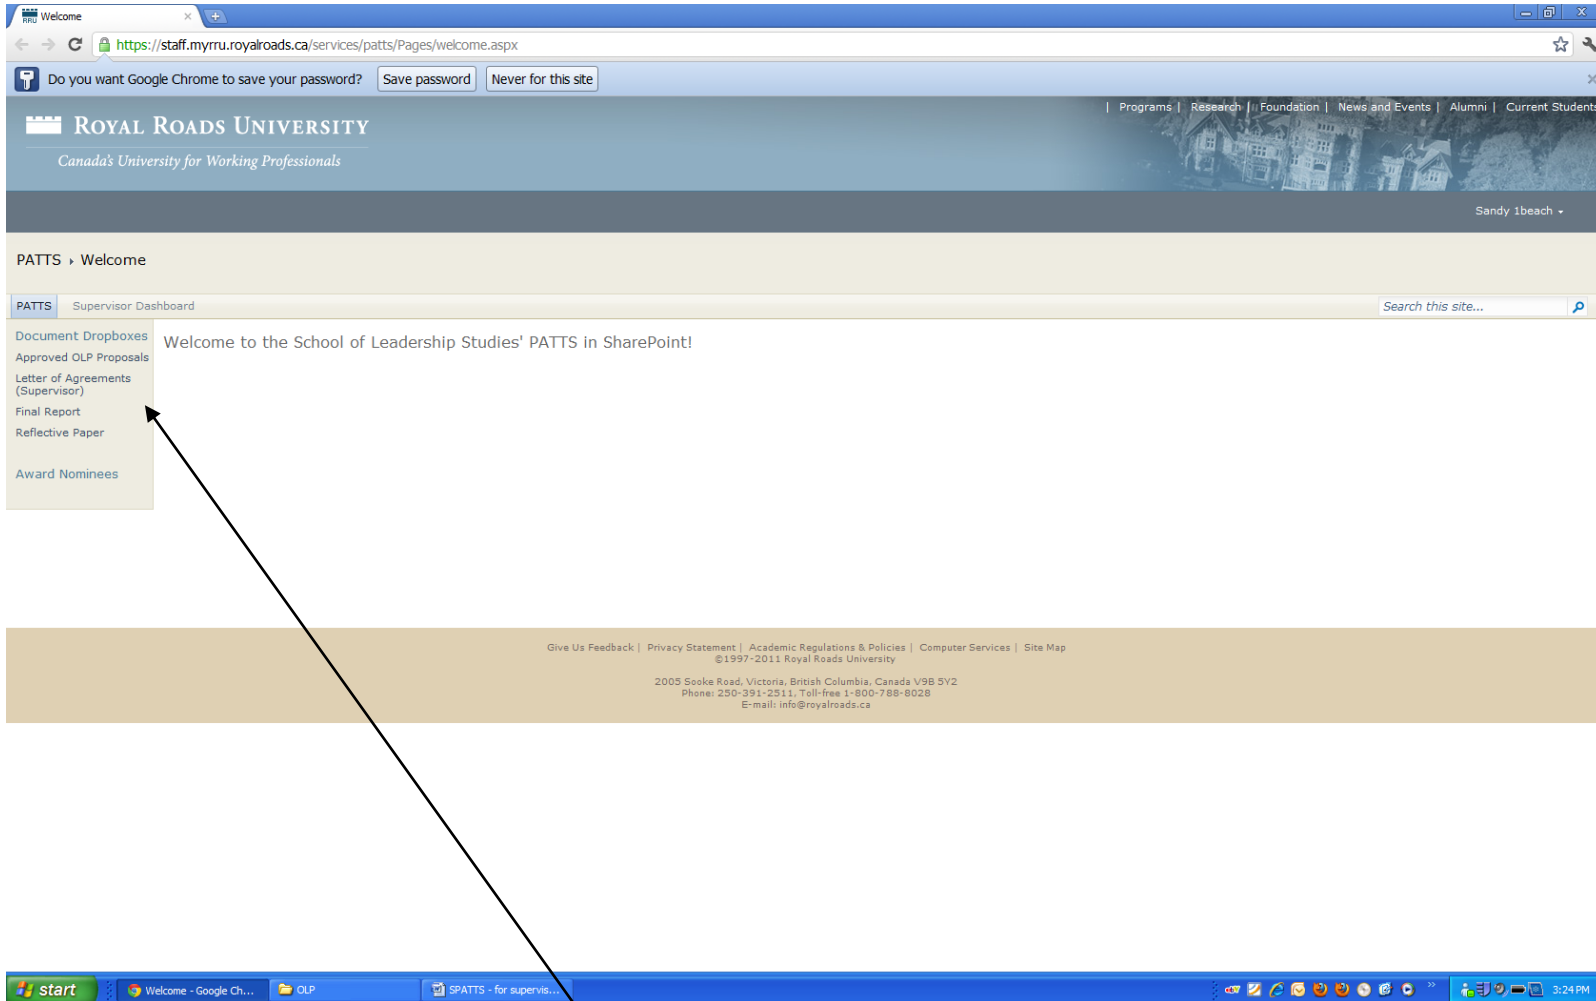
Welcome

https://staff.myrru.royalroads.ca/services/patts/Pages/welcome.aspx

Do you want Google Chrome to save your password? Save password Never for this site

| Programs | Research | Foundation | News and Events | Alumni | Current Students

ROYAL ROADS UNIVERSITY

Canada's University for Working Professionals

Sandy 1beach

PATTS › Welcome

PATTS Supervisor Dashboard

Search this site...

Document Dropboxes
Approved OLP Proposals
Letter of Agreements (Supervisor)
Final Report
Reflective Paper

Award Nominees

Welcome to the School of Leadership Studies' PATTS in SharePoint!

Give Us Feedback | Privacy Statement | Academic Regulations & Policies | Computer Services | Site Map
©1997-2011 Royal Roads University

2005 Sooke Road, Victoria, British Columbia, Canada V9B 5Y2
Phone: 250-391-2511. Toll-free 1-800-788-8028
E-mail: info@royalroads.ca

start Welcome - Google Ch... OLP SPATTS - for supervis... 3:24 PM